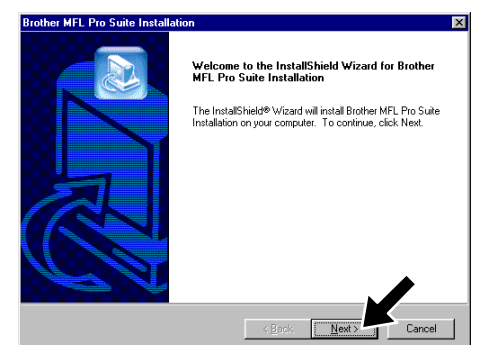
Brother MFL Pro Suite Installation

Welcome to the InstallShield Wizard for Brother MFL Pro Suite Installation

The InstallShield® Wizard will install Brother MFL Pro Suite Installation on your computer. To continue, click Next.

< Back
Next >
Cancel